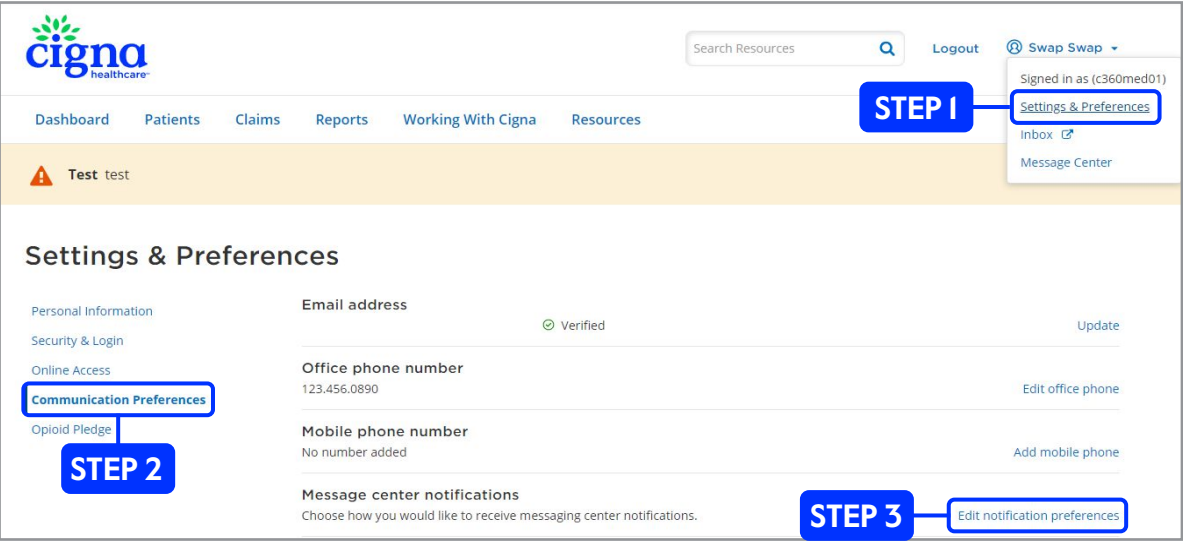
cigna healthcare

Search Resources

Logout

Swap Swap

Signed in as (c360med01)

Settings & Preferences

Inbox

Message Center

STEP 1

Dashboard Patients Claims Reports Working With Cigna Resources

Test test

Settings & Preferences

Personal Information

Security & Login

Online Access

Communication Preferences

Opioid Pledge

STEP 2

Email address

Verified

Update

Office phone number

123.456.0890

Edit office phone

Mobile phone number

No number added

Add mobile phone

Message center notifications

Choose how you would like to receive messaging center notifications.

STEP 3

Edit notification preferences